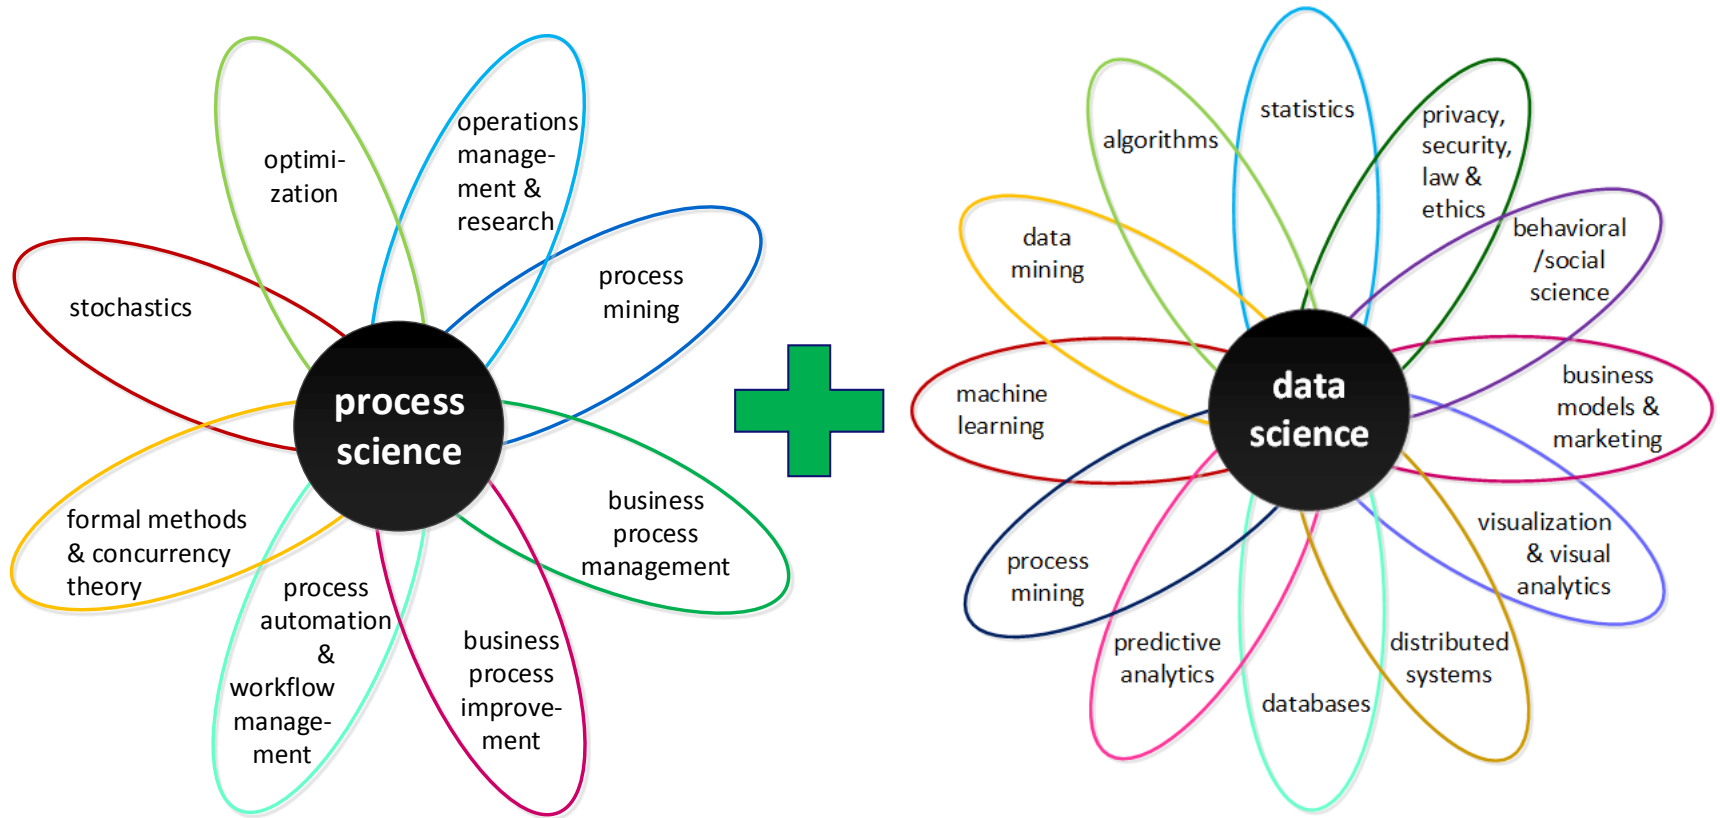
process science

optimization

operations management & research

process mining

stochastics

business process management

formal methods & concurrency theory

process automation & workflow management

business process improvement

data science

algorithms

statistics

privacy, security, law & ethics

data mining

behavioral /social science

machine learning

business models & marketing

visualization & visual analytics

process mining

predictive analytics

databases

distributed systems